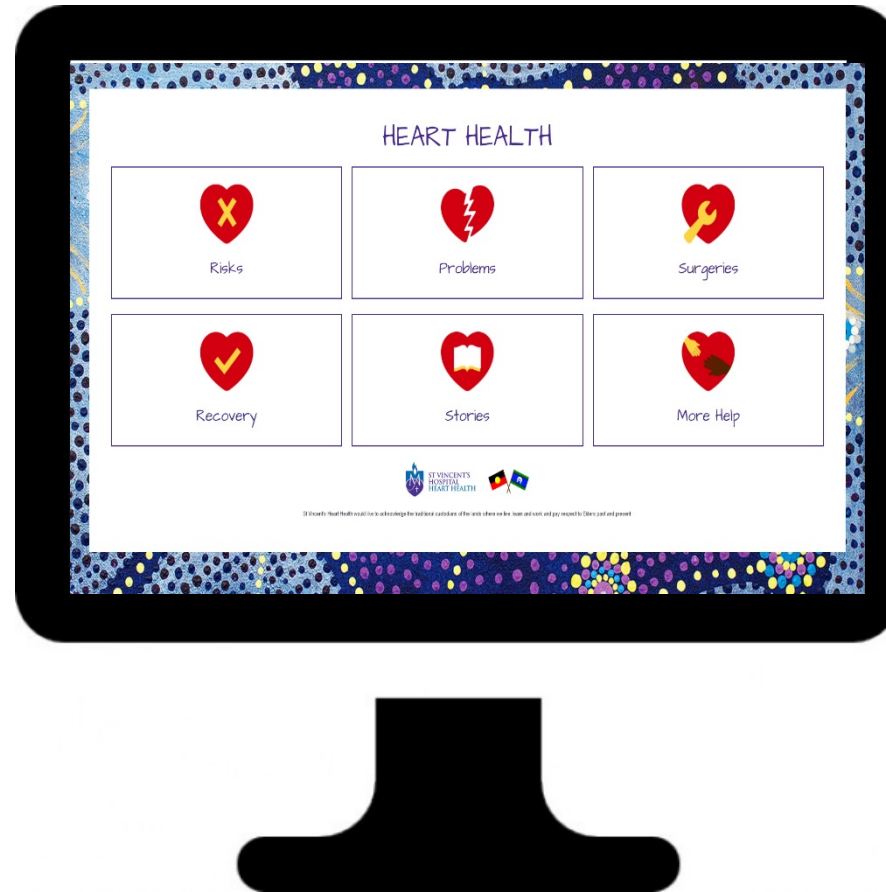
HEART HEALTH

Risks

Problems

Surgeries

Recovery

Stories

More Help

ST VINCENT'S HOSPITAL HEART HEALTH

St Vincent's Heart Health would like to acknowledge the traditional custodians of the lands where we live, learn and work and pay respect to Elders past and present